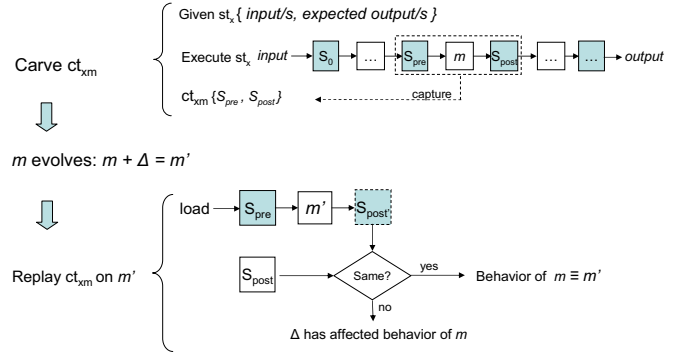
Carve $ct_{xm}$

Given $st_x$ { *input/s, expected output/s* }

Execute $st_x$ *input* $S_0$ … $S_{pre}$ *m* $S_{post}$ … … *output*

$ct_{xm}$ {$S_{pre}$, $S_{post}$}

capture

*m* evolves: $m + \Delta = m'$

Replay $ct_{xm}$ on *m'*

load $S_{pre}$ *m'* $S_{post'}$

$S_{post}$

Same?

yes

Behavior of $m \equiv m'$

no

Δ has affected behavior of *m*